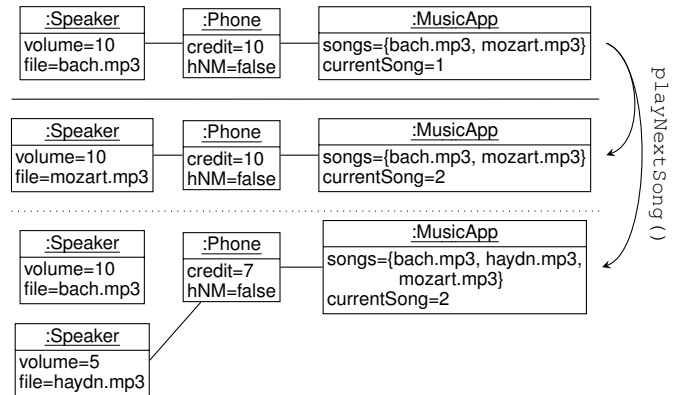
:Speaker
volume=10
file=bach.mp3

:Phone
credit=10
hNM=false

:MusicApp
songs={bach.mp3, mozart.mp3}
currentSong=1

:Speaker
volume=10
file=mozart.mp3

:Phone
credit=10
hNM=false

:MusicApp
songs={bach.mp3, mozart.mp3}
currentSong=2

:Speaker
volume=10
file=bach.mp3

:Phone
credit=7
hNM=false

:MusicApp
songs={bach.mp3, haydn.mp3, mozart.mp3}
currentSong=2

:Speaker
volume=5
file=haydn.mp3

playNextSong()